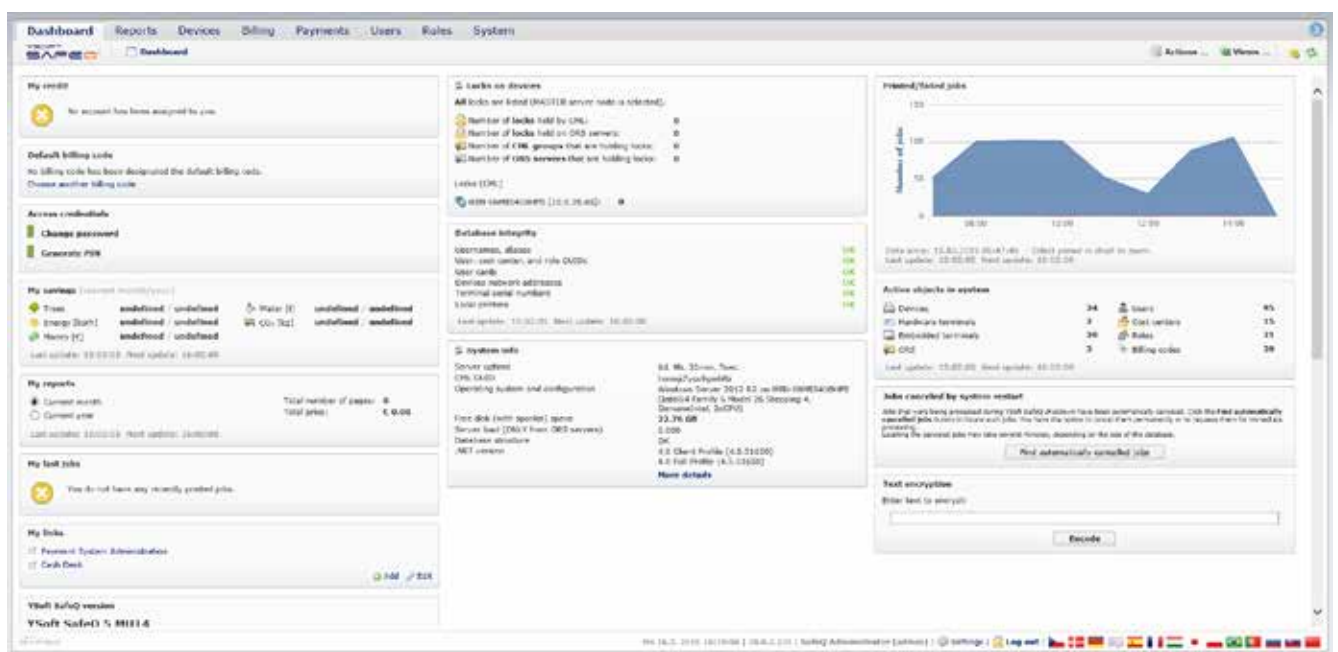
Dashboard Reports Devices Billing Payments Users Rules System

Dashboard

Actions ... Views ...

My credit

No account has been assigned to you.

Default billing code

No billing code has been designated the default billing code.
Choose another billing code

Access credentials

Change password

Generate PIN

My savings

Trees undefined / undefined Water [l] undefined / undefined
Energy [kwh] undefined / undefined $CO_2$ [kg] undefined / undefined
Money [€] undefined / undefined

Last update: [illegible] Next update: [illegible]

My reports

Current month
Current year

Total number of pages: 0
Total price: € 0.00

Last update: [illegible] Next update: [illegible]

My last jobs

You do not have any recently printed jobs.

My links

Payment System Administration
Cash Desk

Add Edit

YSoft SafeQ version

YSoft SafeQ 5 MU14

Locks on devices

All locks are listed ([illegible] server node is selected).

Number of locks held by CML: 0
Number of locks held on ORS servers: 0
Number of CML groups that are holding locks: 0
Number of ORS servers that are holding locks: 0

Locks (CML)

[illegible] (10.0.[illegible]) 0

Database integrity

Usernames, aliases OK
Main cost center, and role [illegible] OK
User cards OK
Devices network addresses OK
Terminal serial numbers OK
Total printers OK

Last update: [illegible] Next update: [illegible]

System info

Server uptime 64. 9h. 35min. 7sec
CML GUID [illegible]
Operating system and configuration Windows Server 2012 R2 on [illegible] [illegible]
Free disk (with spooler) space 22.76 GB
Server load (ONLY from ORS servers) 0.000
Database structure OK
.NET version 4.0 Client Profile (4.5.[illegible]) 4.0 Full Profile (4.5.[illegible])

More details

Printed/Stored jobs

150

100

50

0

Number of jobs

09:00 12:00 12:00 14:00

Data since: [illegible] Click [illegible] in chart to zoom.
Last update: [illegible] Next update: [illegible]

Active objects in system

Devices 34 Users 45
Hardware terminals 3 Cost centers 15
Embedded terminals 30 Roles 21
ORS 3 Billing codes 39

Last update: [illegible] Next update: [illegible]

Jobs cancelled by system restart

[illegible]

Find automatically cancelled jobs

Text encryption

Enter text to encrypt:

Encode

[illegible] | SafeQ Administrator (admin) | Settings | Log out